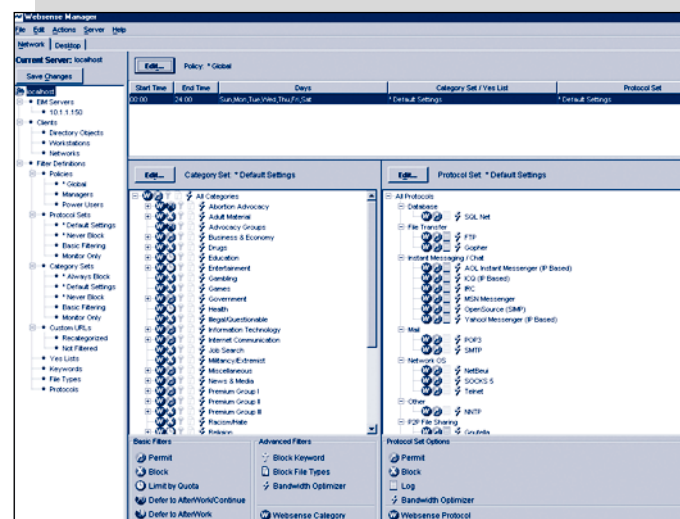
Websense Manager

File Edit Actions Server Help

Network Desktop

Current Server: localhost

Save Changes

localhost
EIM Servers
10.1.1.150
Clients
Directory Objects
Workstations
Networks
Filter Definitions
Policies
* Global
Managers
Power Users
Protocol Sets
* Default Settings
* Never Block
Basic Filtering
Monitor Only
Category Sets
* Always Block
* Default Settings
* Never Block
Basic Filtering
Monitor Only
Custom URLs
Recategorized
Not Filtered
Yes Lists
Keywords
File Types
Protocols

Edit... Policy: * Global

| Start Time | End Time | Days | Category Set / Yes List | Protocol Set |
|---|---|---|---|---|
| 00:00 | 24:00 | Sun,Mon,Tue,Wed,Thu,Fri,Sat | * Default Settings | * Default Settings |

Edit... Category Set: * Default Settings

All Categories
Abortion Advocacy
Adult Material
Advocacy Groups
Business & Economy
Drugs
Education
Entertainment
Gambling
Games
Government
Health
Illegal/Questionable
Information Technology
Internet Communication
Job Search
Militancy/Extremist
Miscellaneous
News & Media
Premium Group I
Premium Group II
Premium Group III
Racism/Hate
Religion

Edit... Protocol Set: * Default Settings

All Protocols
Database
SQL Net
File Transfer
FTP
Gopher
Instant Messaging / Chat
AOL Instant Messenger (IP Based)
ICQ (IP Based)
IRC
MSN Messenger
OpenSource (SIMP)
Yahoo! Messenger (IP Based)
Mail
POP3
SMTP
Network OS
NetBeui
SOCKS 5
Telnet
Other
NNTP
P2P File Sharing
Gnutella

Basic Filters
Permit
Block
Limit by Quota
Defer to AfterWork/Continue
Defer to AfterWork

Advanced Filters
Block Keyword
Block File Types
Bandwidth Optimizer
Websense Category

Protocol Set Options
Permit
Block
Log
Bandwidth Optimizer
Websense Protocol